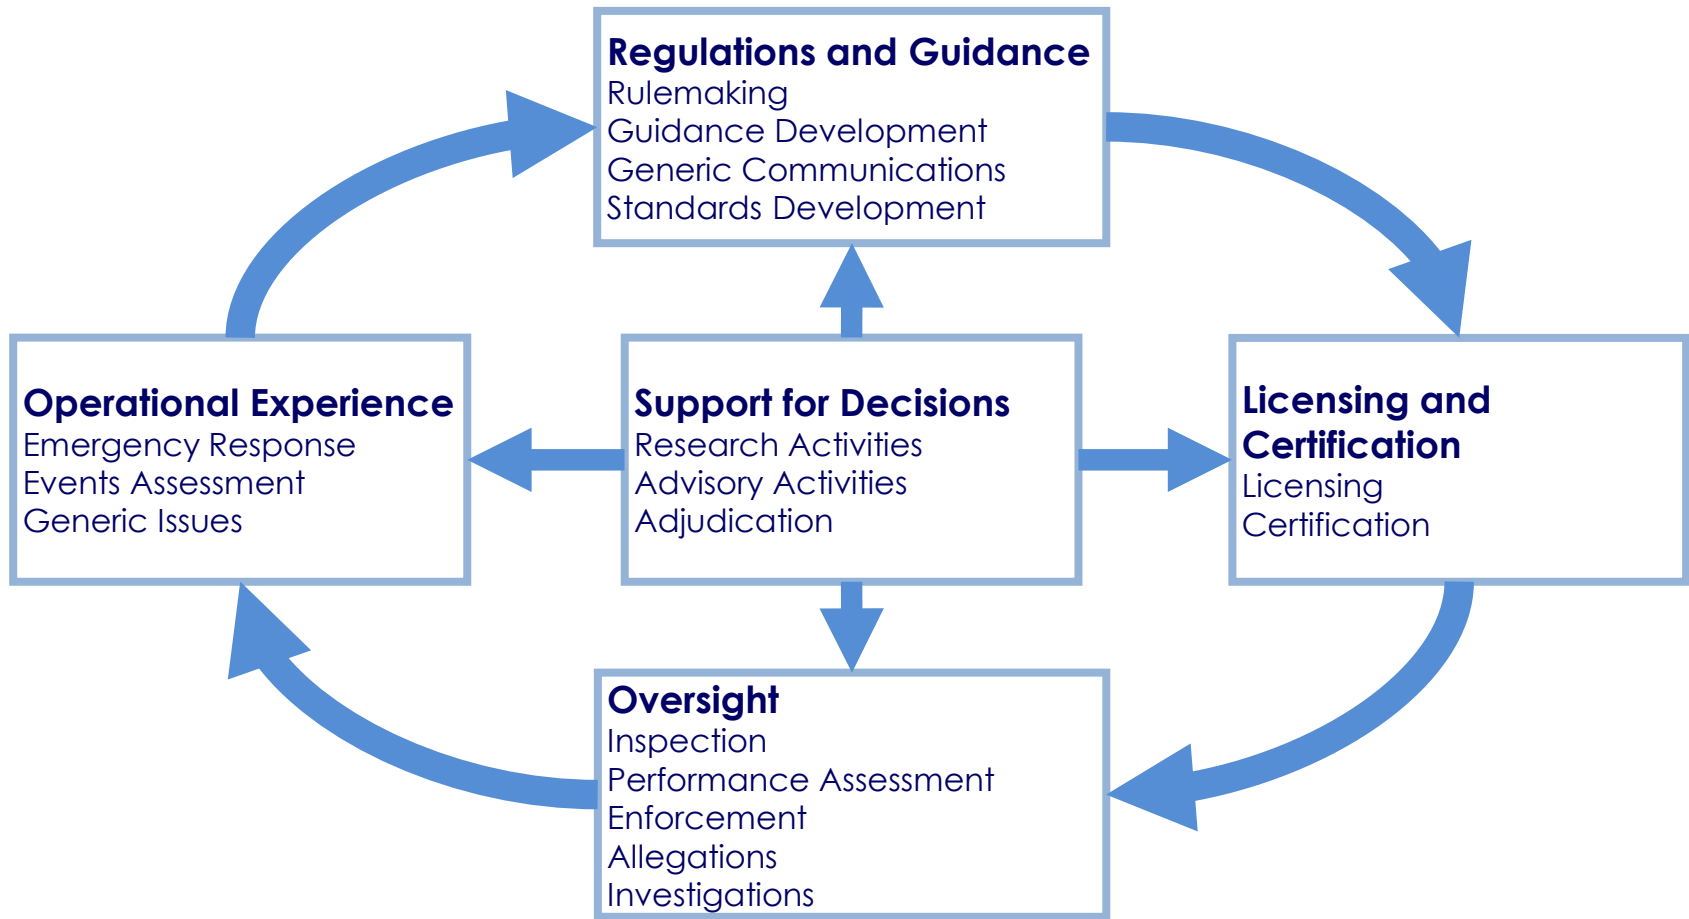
Regulations and Guidance
Rulemaking
Guidance Development
Generic Communications
Standards Development

Operational Experience
Emergency Response
Events Assessment
Generic Issues

Support for Decisions
Research Activities
Advisory Activities
Adjudication

Licensing and Certification
Licensing
Certification

Oversight
Inspection
Performance Assessment
Enforcement
Allegations
Investigations